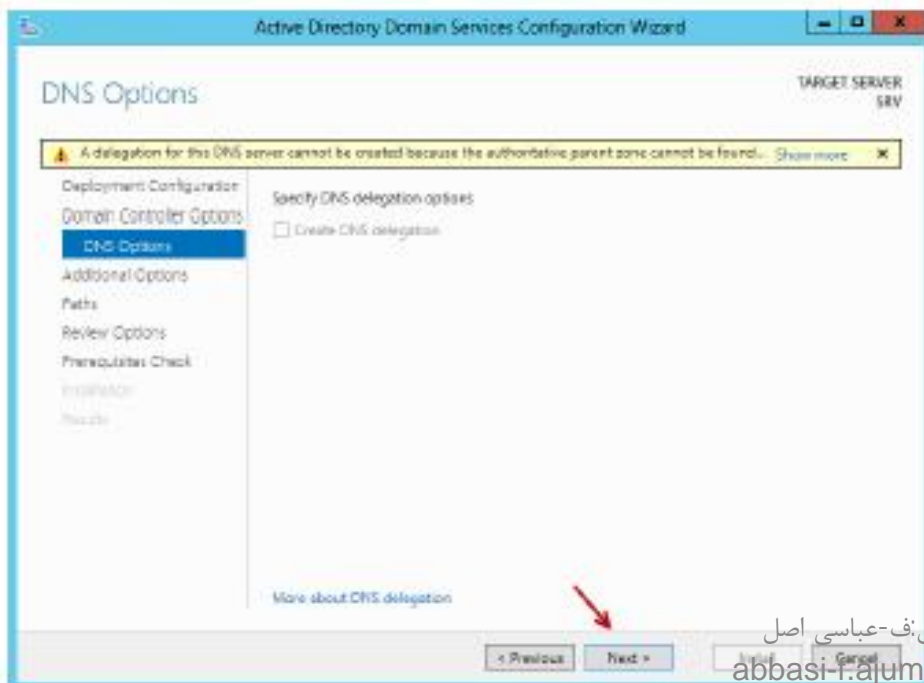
Active Directory Domain Services Configuration Wizard

DNS Options

TARGET SERVER
SRV

A delegation for this DNS server cannot be created because the authoritative parent zone cannot be found... Show more

Deployment Configuration
Domain Controller Options
DNS Options
Additional Options
Paths
Review Options
Prerequisites Check
Installation
Results

Specify DNS delegation options

Create DNS delegation

More about DNS delegation

< Previous
Next >
Install
Cancel

ف-عباسی اصل
abbasi-f.ajum